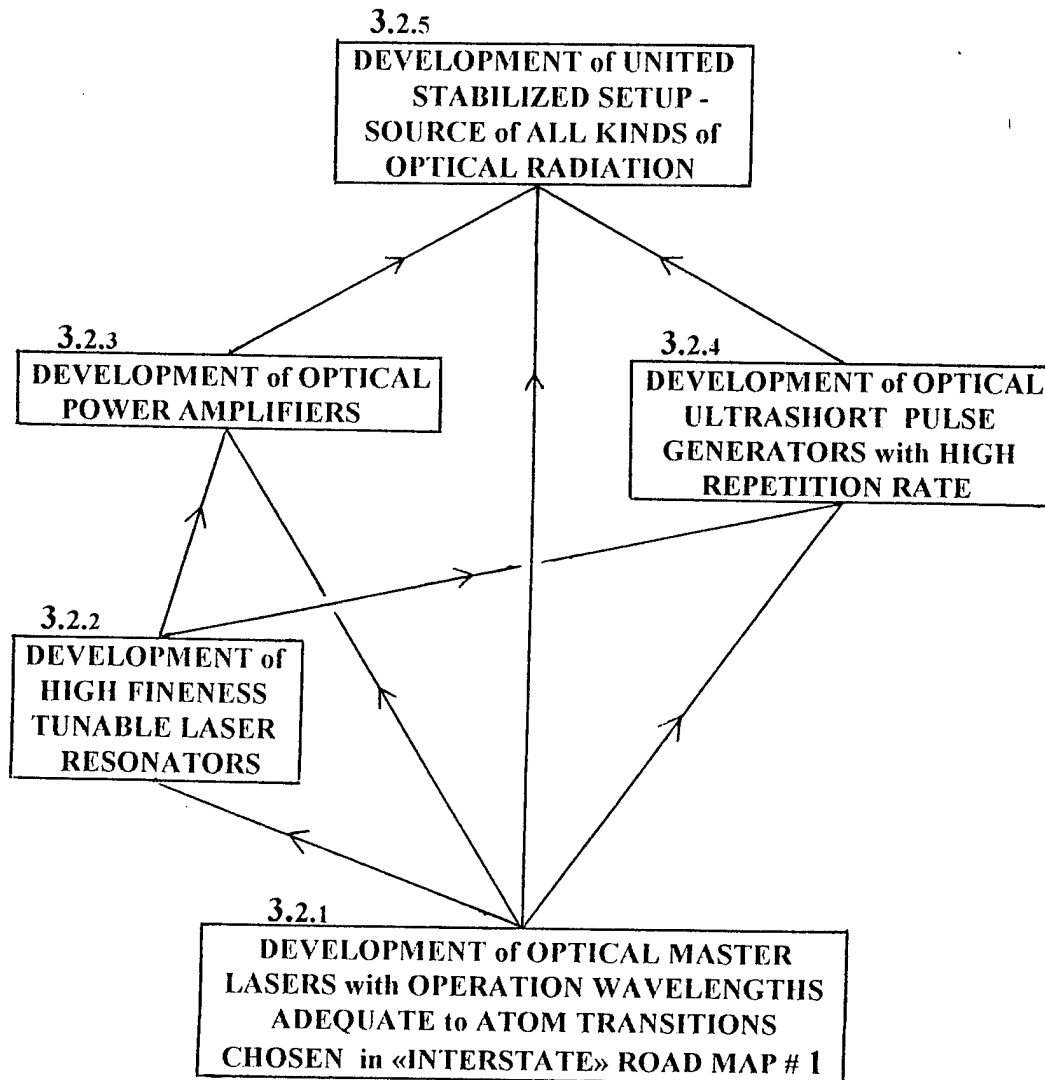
3.2.5
DEVELOPMENT of UNITED STABILIZED SETUP - SOURCE of ALL KINDS of OPTICAL RADIATION

3.2.3
DEVELOPMENT of OPTICAL POWER AMPLIFIERS

3.2.4
DEVELOPMENT of OPTICAL ULTRASHORT PULSE GENERATORS with HIGH REPETITION RATE

3.2.2
DEVELOPMENT of HIGH FINENESS TUNABLE LASER RESONATORS

3.2.1
DEVELOPMENT of OPTICAL MASTER LASERS with OPERATION WAVELENGTHIS ADEQUATE to ATOM TRANSITIONS CHOSEN in «INTERSTATE» ROAD MAP # 1